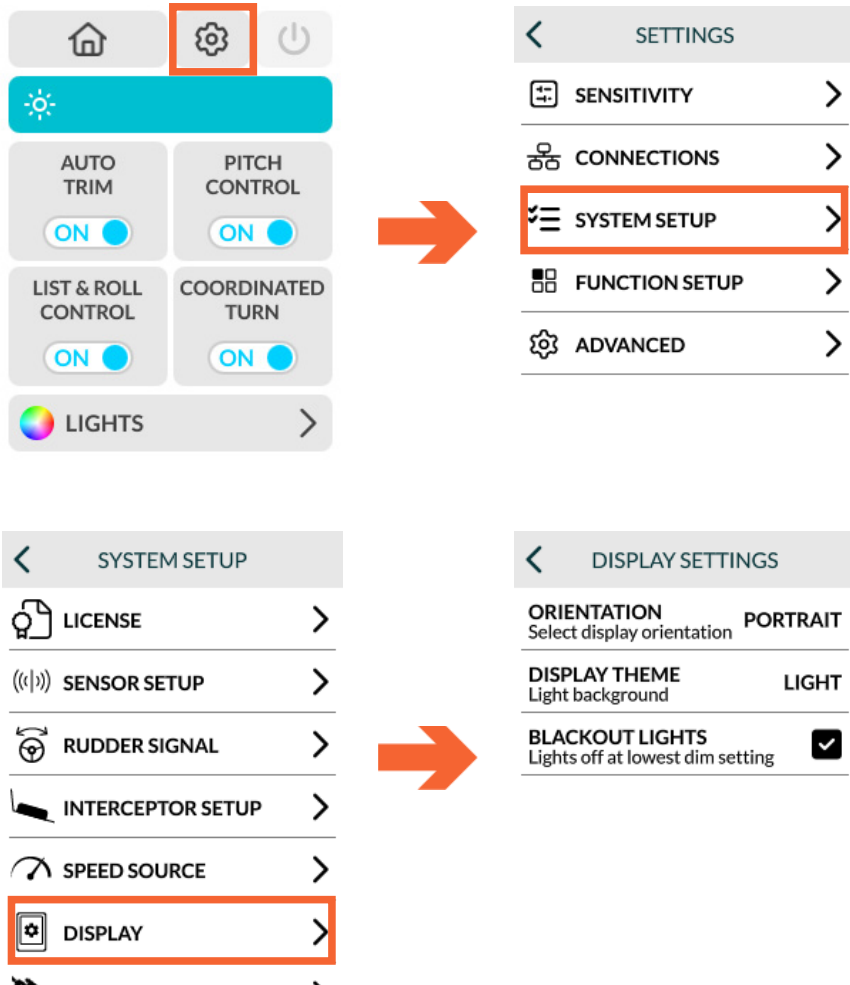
AUTO TRIM
ON

PITCH CONTROL
ON

LIST & ROLL CONTROL
ON

COORDINATED TURN
ON

LIGHTS

SETTINGS
SENSITIVITY
CONNECTIONS
SYSTEM SETUP
FUNCTION SETUP
ADVANCED

SYSTEM SETUP
LICENSE
SENSOR SETUP
RUDDER SIGNAL
INTERCEPTOR SETUP
SPEED SOURCE
DISPLAY

DISPLAY SETTINGS
ORIENTATION
Select display orientation
PORTRAIT
DISPLAY THEME
Light background
LIGHT
BLACKOUT LIGHTS
Lights off at lowest dim setting